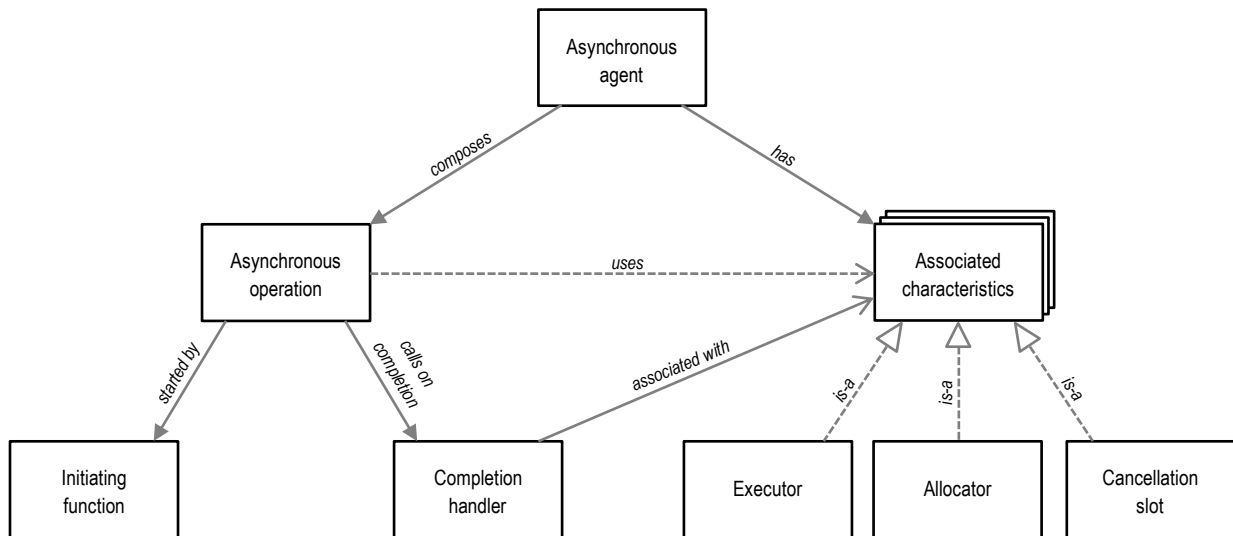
Asynchronous agent

composes

has

Asynchronous operation

uses

Associated characteristics

started by

calls on completion

associated with

is-a

is-a

is-a

Initiating function

Completion handler

Executor

Allocator

Cancellation slot